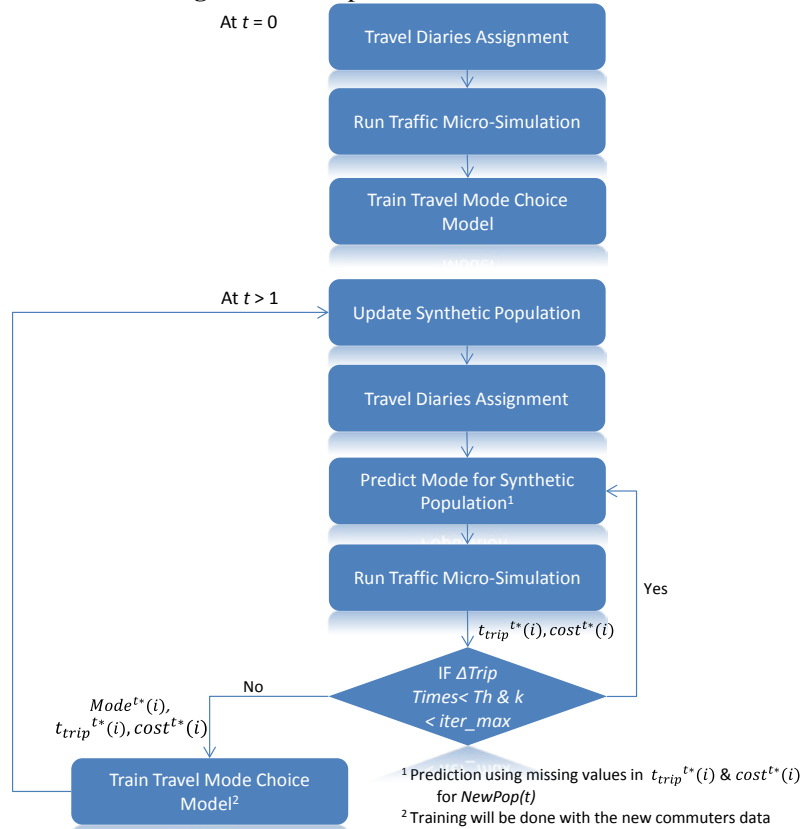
At $t$ = 0

Travel Diaries Assignment

Run Traffic Micro-Simulation

Train Travel Mode Choice Model

At $t$ > 1

Update Synthetic Population

Travel Diaries Assignment

Predict Mode for Synthetic Population$^1$

Run Traffic Micro-Simulation

Yes

$t_{trip}{}^{t*}(i), cost^{t*}(i)$

IF ΔTrip Times< Th & k < iter_max

No

$Mode^{t*}(i)$, $t_{trip}{}^{t*}(i), cost^{t*}(i)$

Train Travel Mode Choice Model$^2$

$^1$ Prediction using missing values in $t_{trip}{}^{t*}(i)$ & $cost^{t*}(i)$ for NewPop(t)

$^2$ Training will be done with the new commuters data